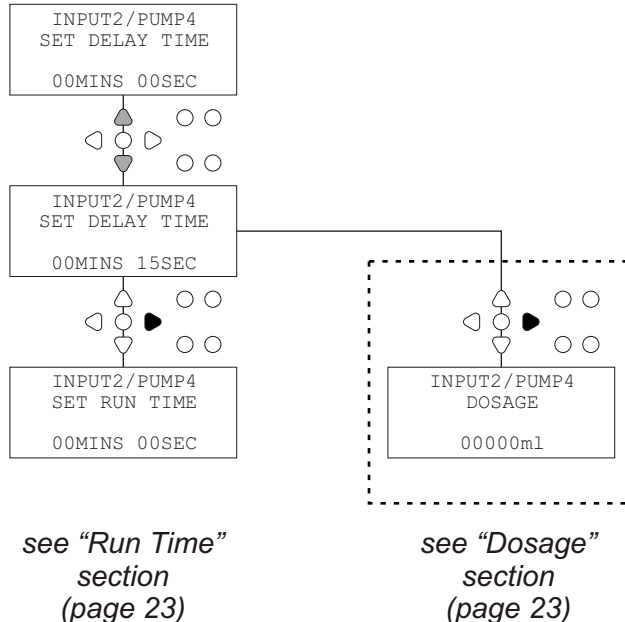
INPUT2/PUMP4
SET DELAY TIME

00MINS 00SEC

INPUT2/PUMP4
SET DELAY TIME

00MINS 15SEC

INPUT2/PUMP4
SET RUN TIME

00MINS 00SEC

INPUT2/PUMP4
DOSAGE

00000ml

see “Run Time” section (page 23)

see “Dosage” section (page 23)